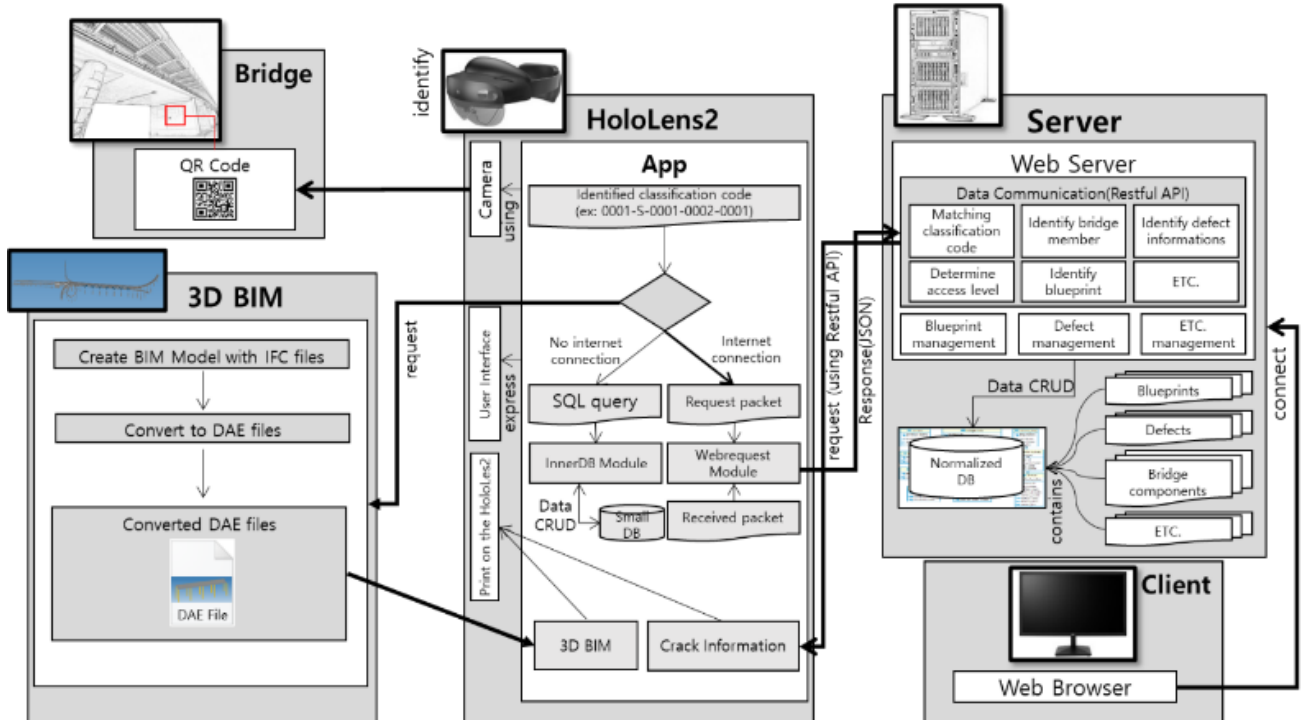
Bridge

QR Code

identify

HoloLens2

App

Camera

using

Identified classification code (ex: 0001-S-0001-0002-0001)

Server

Web Server

Data Communication(Restful API)

Matching classification code

Identify bridge member

Identify defect informations

Determine access level

Identify blueprint

ETC.

Blueprint management

Defect management

ETC. management

3D BIM

request

Create BIM Model with IFC files

Convert to DAE files

Converted DAE files

DAE File

User Interface

express

No internet connection

Internet connection

SQL query

Request packet

InnerDB Module

Webrequest Module

Data CRUD

Small DB

Received packet

Print on the HoloLens2

3D BIM

Crack Information

request (using Restful API)

Response(JSON)

Data CRUD

Normalized DB

contains

Blueprints

Defects

Bridge components

ETC.

connect

Client

Web Browser